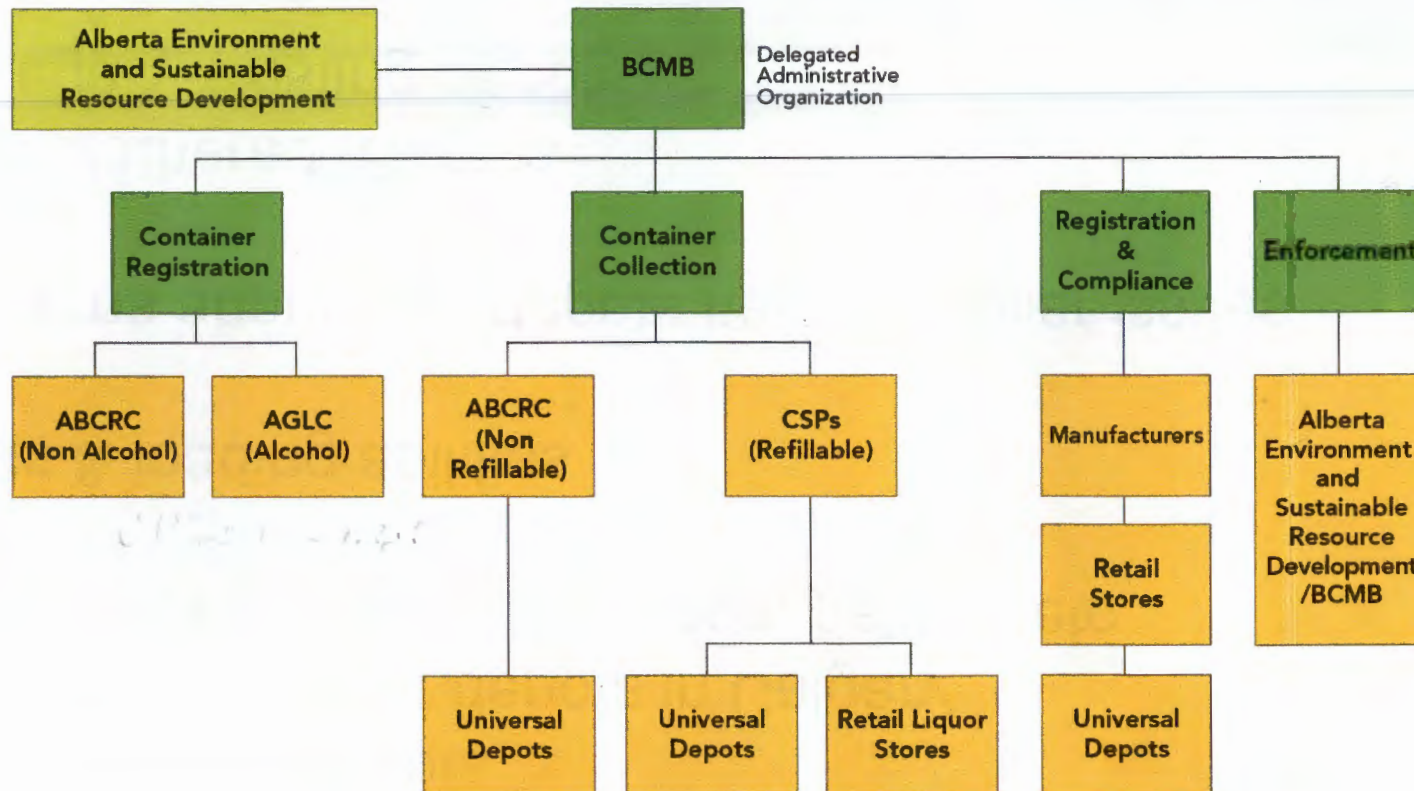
Alberta Environment and Sustainable Resource Development

BCMB

Delegated Administrative Organization

Container Registration

Container Collection

Registration & Compliance

Enforcement

ABCRC (Non Alcohol)

AGLC (Alcohol)

ABCRC (Non Refillable)

CSPs (Refillable)

Manufacturers

Alberta Environment and Sustainable Resource Development /BCMB

Retail Stores

Universal Depots

Universal Depots

Retail Liquor Stores

Universal Depots